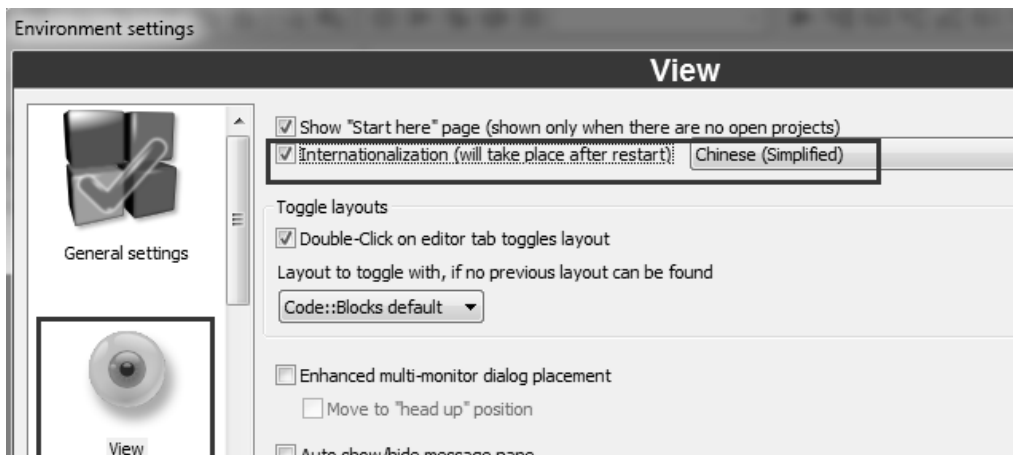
Environment settings

View

General settings

View

Show "Start here" page (shown only when there are no open projects)

Internationalization (will take place after restart) Chinese (Simplified)

Toggle layouts

Double-Click on editor tab toggles layout

Layout to toggle with, if no previous layout can be found

Code::Blocks default

Enhanced multi-monitor dialog placement

Move to "head up" position

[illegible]